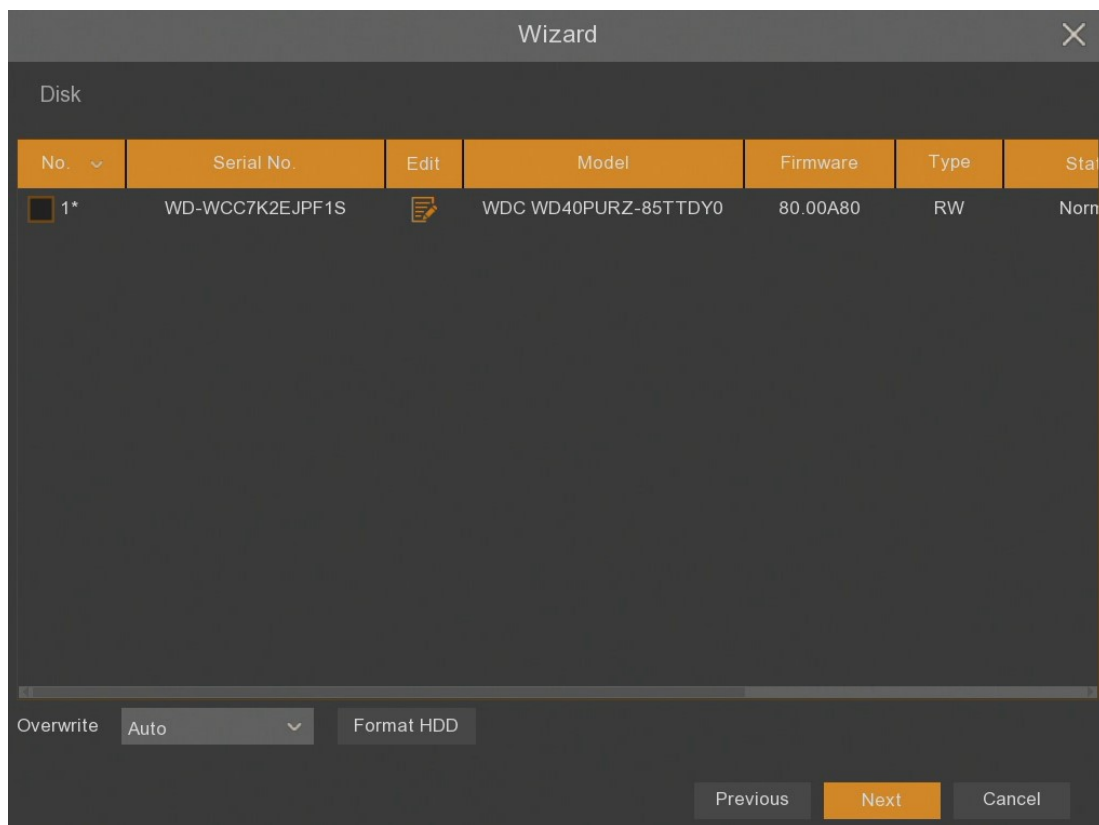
Wizard

Disk

| No. | Serial No. | Edit | Model | Firmware | Type | Stat |
|---|---|---|---|---|---|---|
| 1* | WD-WCC7K2EJPF1S | | WDC WD40PURZ-85TTDY0 | 80.00A80 | RW | Norm |

Overwrite Auto Format HDD

Previous Next Cancel